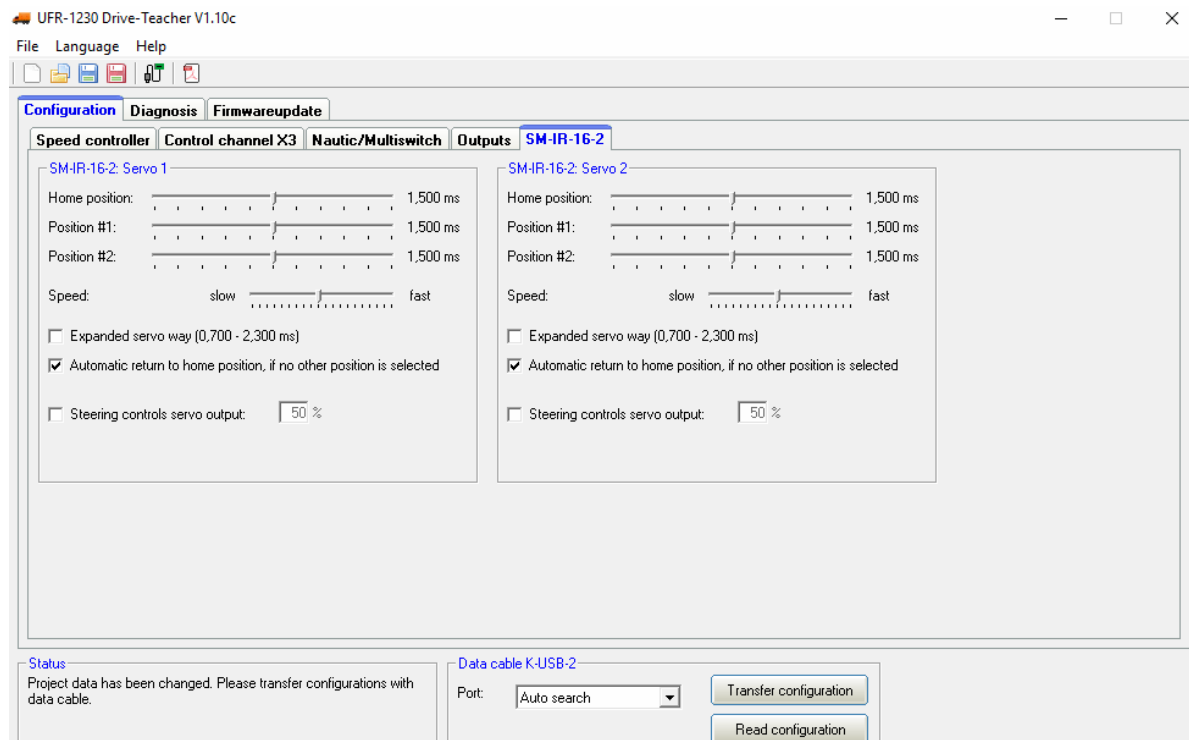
UFR-1230 Drive-Teacher V1.10c

File Language Help

Configuration Diagnosis Firmwareupdate

Speed controller Control channel X3 Nautic/Multiswitch Outputs SM-IR-16-2

SM-IR-16-2: Servo 1
Home position: 1,500 ms
Position #1: 1,500 ms
Position #2: 1,500 ms
Speed: slow fast
Expanded servo way (0,700 - 2,300 ms)
Automatic return to home position, if no other position is selected
Steering controls servo output: 50 %

SM-IR-16-2: Servo 2
Home position: 1,500 ms
Position #1: 1,500 ms
Position #2: 1,500 ms
Speed: slow fast
Expanded servo way (0,700 - 2,300 ms)
Automatic return to home position, if no other position is selected
Steering controls servo output: 50 %

Status
Project data has been changed. Please transfer configurations with data cable.

Data cable K-USB-2
Port: Auto search
Transfer configuration
Read configuration